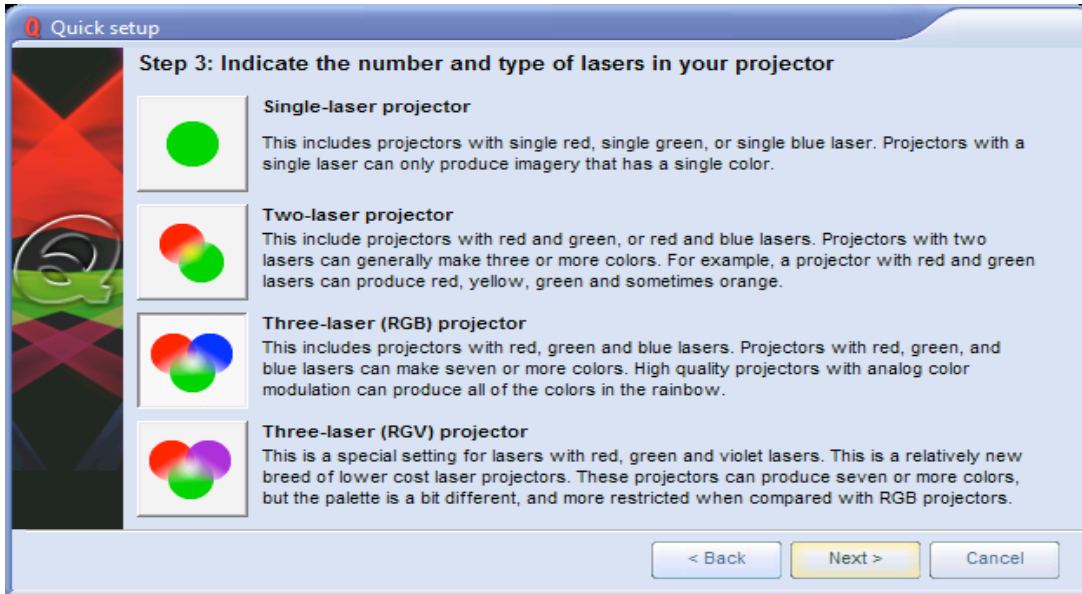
Quick setup

Step 3: Indicate the number and type of lasers in your projector

Single-laser projector

This includes projectors with single red, single green, or single blue laser. Projectors with a single laser can only produce imagery that has a single color.

Two-laser projector

This include projectors with red and green, or red and blue lasers. Projectors with two lasers can generally make three or more colors. For example, a projector with red and green lasers can produce red, yellow, green and sometimes orange.

Three-laser (RGB) projector

This includes projectors with red, green and blue lasers. Projectors with red, green, and blue lasers can make seven or more colors. High quality projectors with analog color modulation can produce all of the colors in the rainbow.

Three-laser (RGV) projector

This is a special setting for lasers with red, green and violet lasers. This is a relatively new breed of lower cost laser projectors. These projectors can produce seven or more colors, but the palette is a bit different, and more restricted when compared with RGB projectors.

< Back
Next >
Cancel